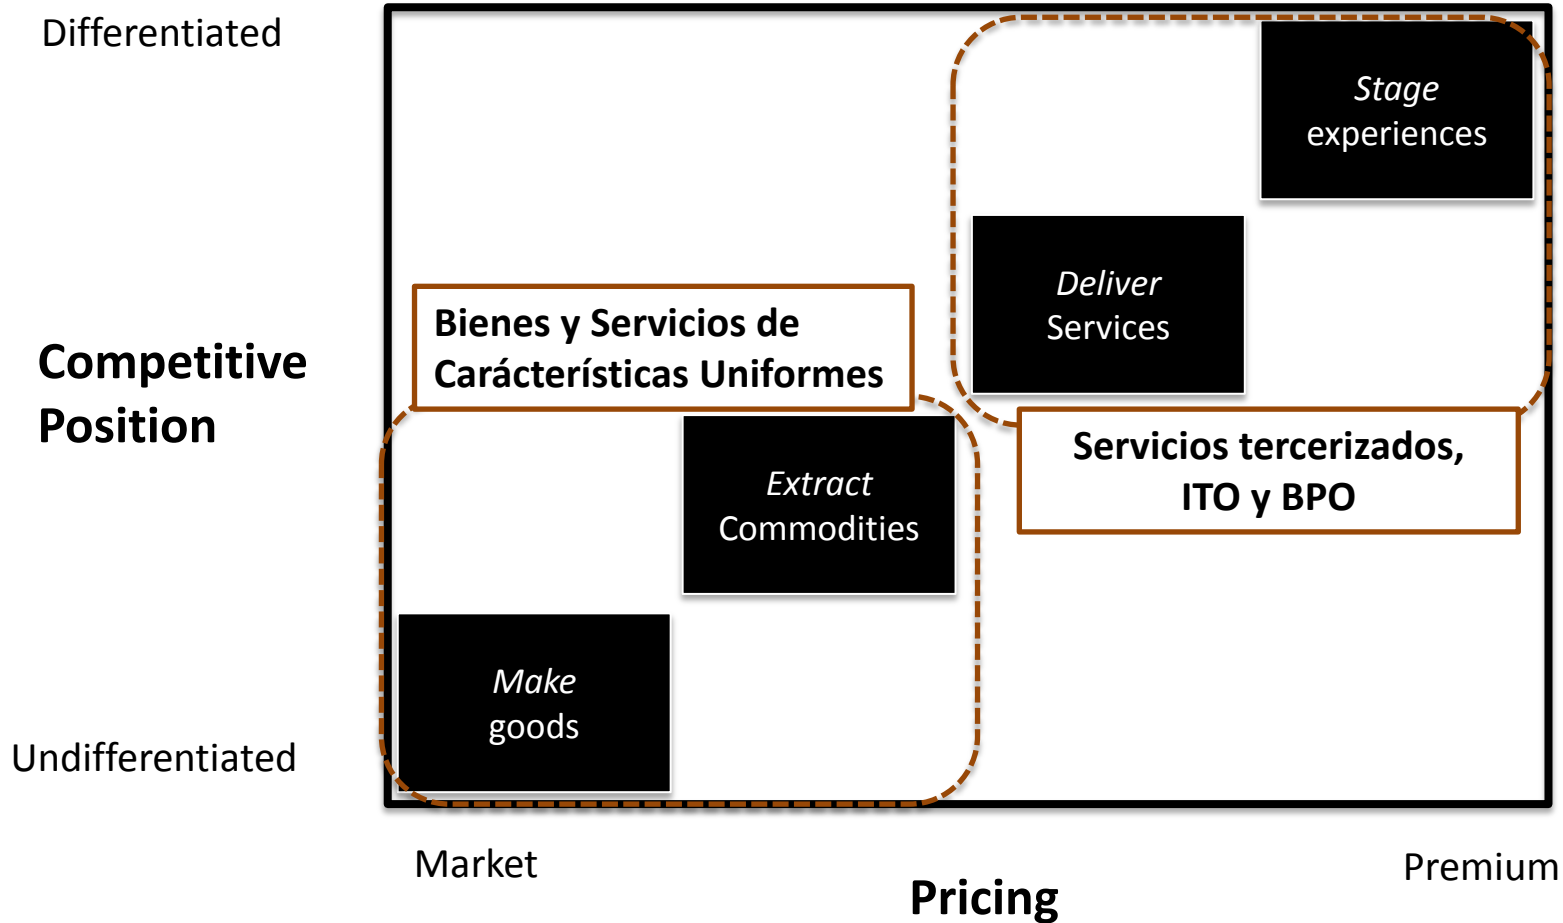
Differentiated

Competitive Position

Undifferentiated

Stage experiences

Deliver Services

Bienes y Servicios de Carácterísticas Uniformes

Servicios tercerizados, ITO y BPO

Extract Commodities

Make goods

Market

Premium

Pricing